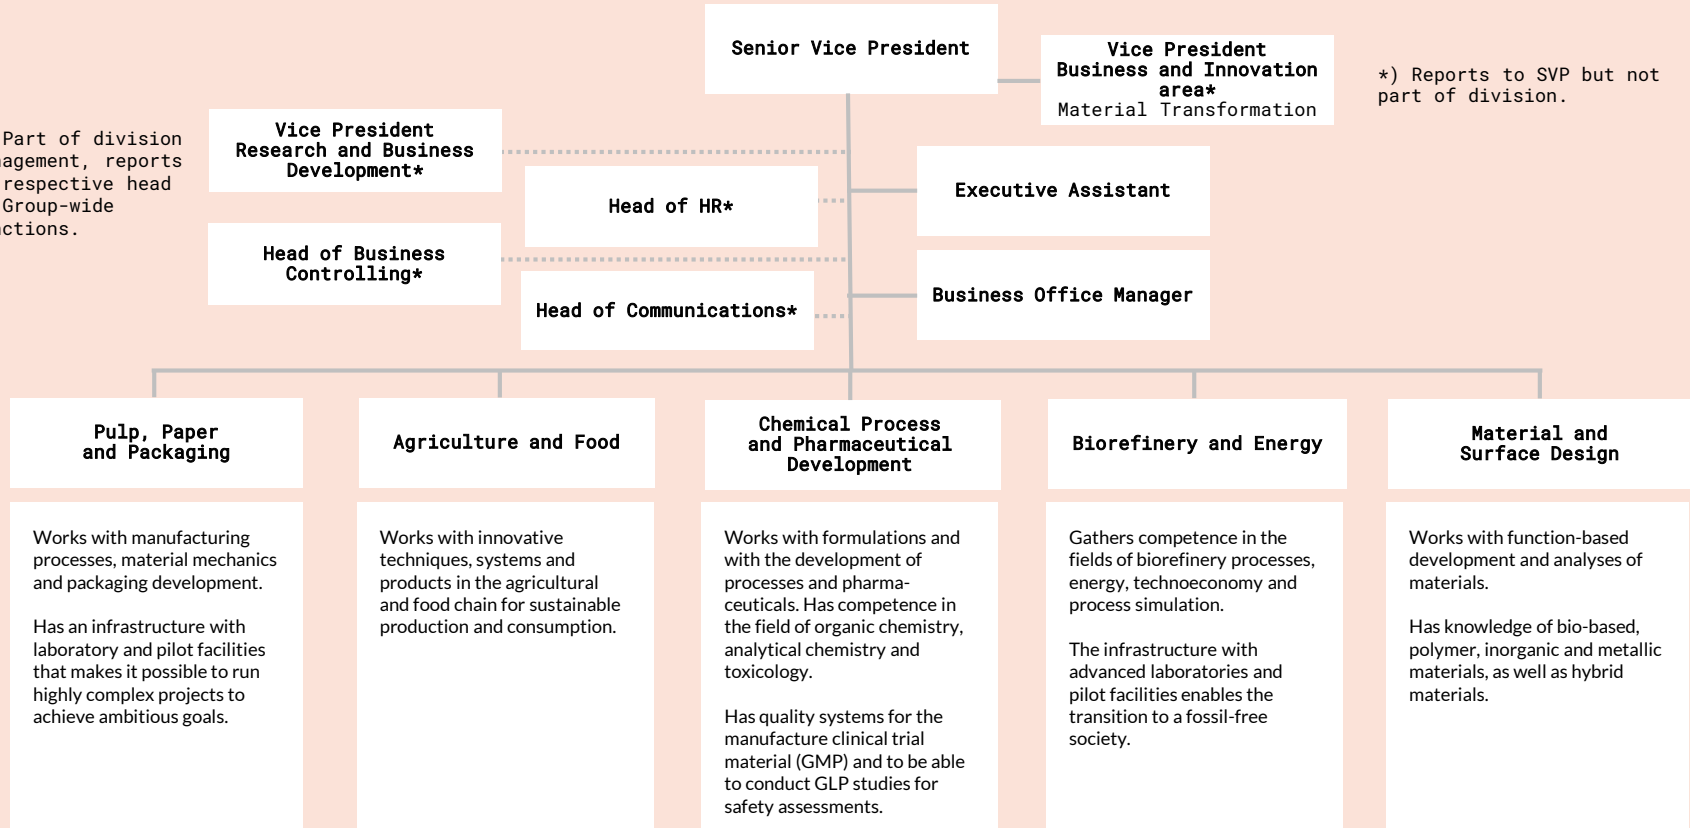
Part of division
agement, reports
respective head
Group-wide
ctions.

Senior Vice President

Vice President
Business and Innovation area*
Material Transformation

*) Reports to SVP but not part of division.

Vice President
Research and Business Development*

Head of HR*

Executive Assistant

Head of Business Controlling*

Head of Communications*

Business Office Manager

Pulp, Paper and Packaging

Works with manufacturing processes, material mechanics and packaging development.

Has an infrastructure with laboratory and pilot facilities that makes it possible to run highly complex projects to achieve ambitious goals.

Agriculture and Food

Works with innovative techniques, systems and products in the agricultural and food chain for sustainable production and consumption.

Chemical Process and Pharmaceutical Development

Works with formulations and with the development of processes and pharmaceuticals. Has competence in the field of organic chemistry, analytical chemistry and toxicology.

Has quality systems for the manufacture clinical trial material (GMP) and to be able to conduct GLP studies for safety assessments.

Biorefinery and Energy

Gathers competence in the fields of biorefinery processes, energy, technoeconomy and process simulation.

The infrastructure with advanced laboratories and pilot facilities enables the transition to a fossil-free society.

Material and Surface Design

Works with function-based development and analyses of materials.

Has knowledge of bio-based, polymer, inorganic and metallic materials, as well as hybrid materials.